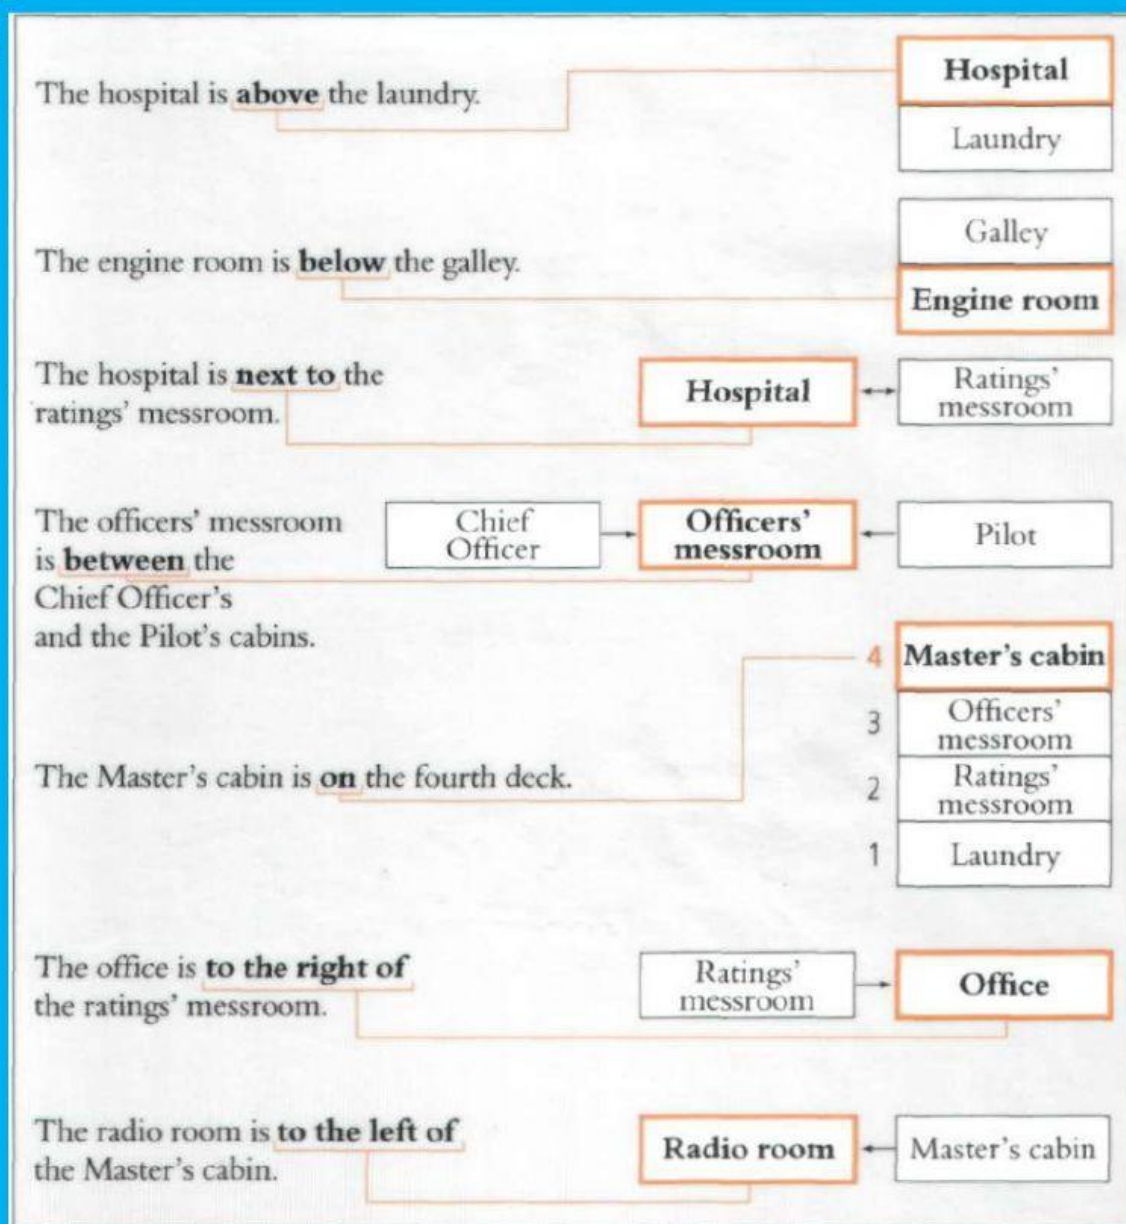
The hospital is **above** the laundry.

Hospital

Laundry

Galley

The engine room is **below** the galley.

Engine room

The hospital is **next to** the ratings' messroom.

Hospital

Ratings' messroom

The officers' messroom is **between** the Chief Officer's and the Pilot's cabins.

Chief Officer

Officers' messroom

Pilot

4 Master's cabin

3 Officers' messroom

The Master's cabin is **on** the fourth deck.

2 Ratings' messroom

1 Laundry

The office is **to the right of** the ratings' messroom.

Ratings' messroom

Office

The radio room is **to the left of** the Master's cabin.

Radio room

Master's cabin